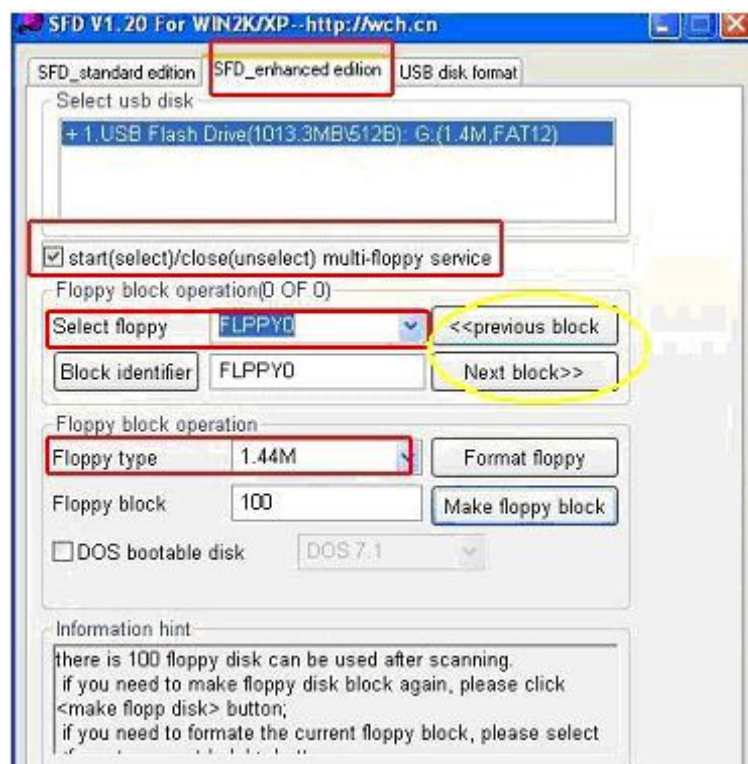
SFD V1.20 For WIN2K/XP--http://wch.cn

SFD_standard edition | SFD_enhanced edition | USB disk format

Select usb disk

+1.USB Flash Drive(1013.3MB\512B): G:(1.4M,FAT12)

☑ start(select)/close(unselect) multi-floppy service

Floppy block operation(0 OF 0)

Select floppy | FLPPY0 | <<previous block

Block identifier | FLPPY0 | Next block>>

Floppy block operation

Floppy type | 1.44M | Format floppy

Floppy block | 100 | Make floppy block

☐ DOS bootable disk | DOS 7.1

Information hint

there is 100 floppy disk can be used after scanning.
if you need to make floppy disk block again, please click <make flopp disk> button;
if you need to formate the current floppy block, please select
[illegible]